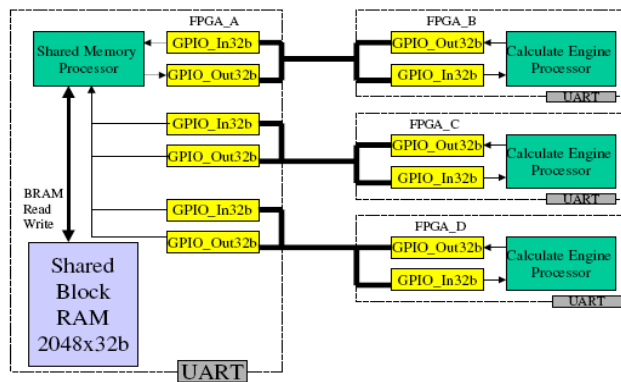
FPGA_A

Shared Memory Processor

GPIO_In32b

GPIO_Out32b

GPIO_In32b

GPIO_Out32b

GPIO_In32b

GPIO_Out32b

BRAM Read Write

Shared Block RAM 2048x32b

UART

FPGA_B

GPIO_Out32b

GPIO_In32b

Calculate Engine Processor

UART

FPGA_C

GPIO_Out32b

GPIO_In32b

Calculate Engine Processor

UART

FPGA_D

GPIO_Out32b

GPIO_In32b

Calculate Engine Processor

UART